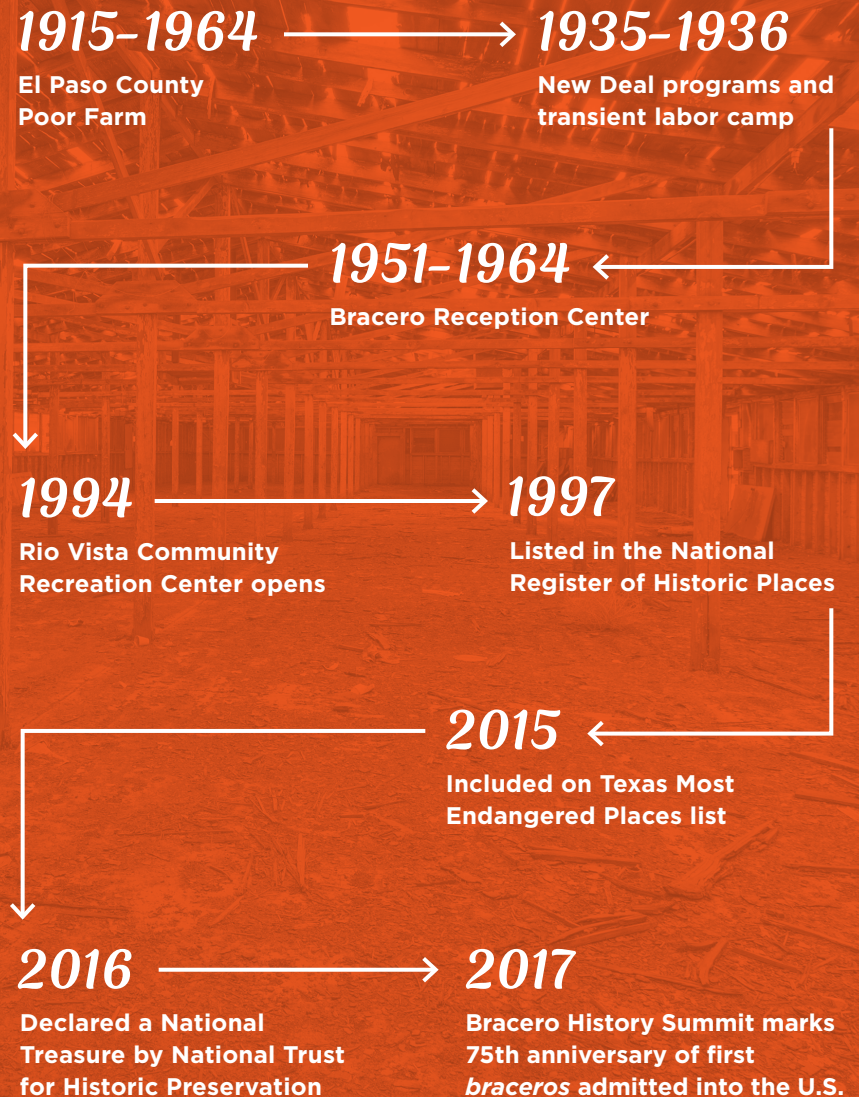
1915–1964
El Paso County Poor Farm

1935–1936
New Deal programs and transient labor camp

1951–1964
Bracero Reception Center

1994
Rio Vista Community Recreation Center opens

1997
Listed in the National Register of Historic Places

2015
Included on Texas Most Endangered Places list

2016
Declared a National Treasure by National Trust for Historic Preservation

2017
Bracero History Summit marks 75th anniversary of first braceros admitted into the U.S.